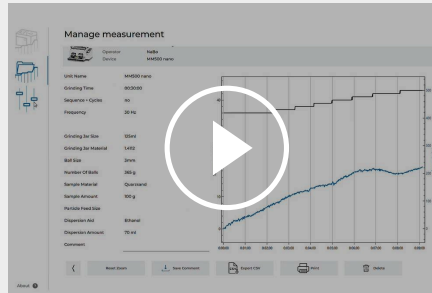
Manage measurement

Operator Hallo
Device MM500 nano

Unit Name MM500 nano
Grinding Time 00:30:00
Sequence + Cycles no
Frequency 35 Hz
Grinding Jar Size 125ml
Grinding Jar Material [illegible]
Ball Size 3mm
Number Of Balls 365 g
Sample Material Quarzsand
Sample Amount 100 g
Particle Feed Size
Dispersion Aid Ethanol
Dispersion Amount 70 ml
Comment

Reset Zoom
Save Comment
Export CSV
Print
Delete

About